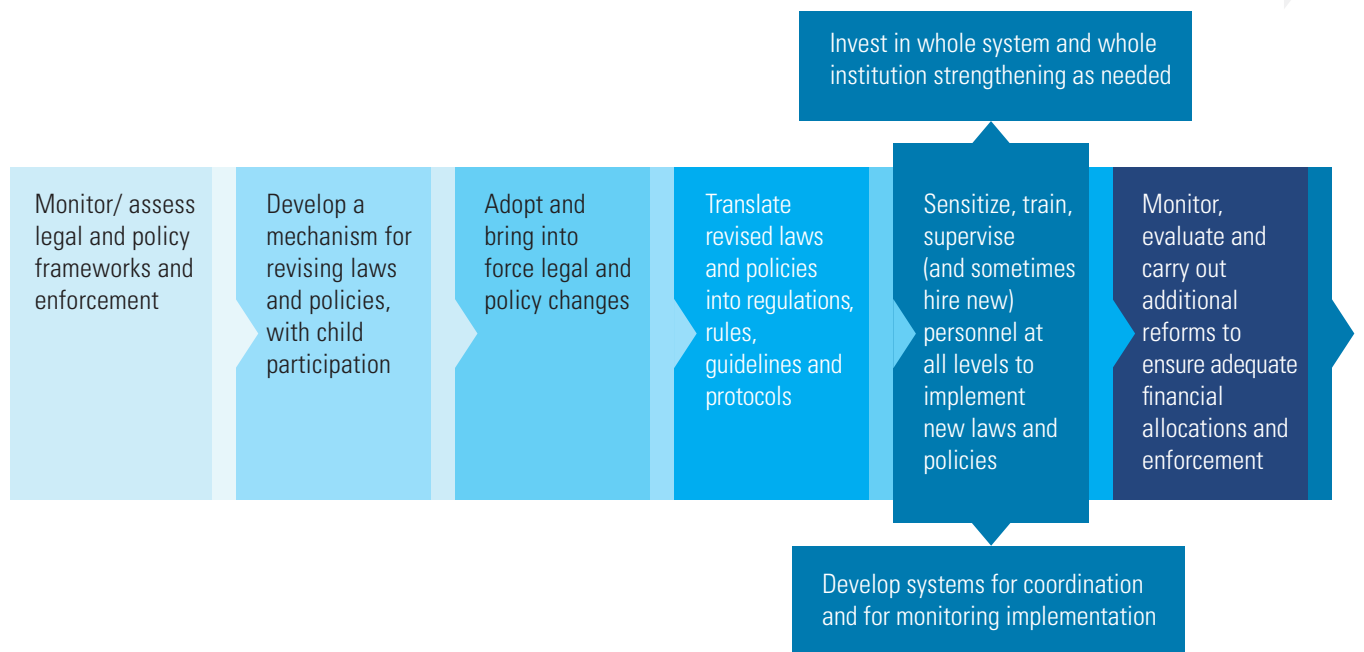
Invest in whole system and whole institution strengthening as needed

Monitor/ assess legal and policy frameworks and enforcement

Develop a mechanism for revising laws and policies, with child participation

Adopt and bring into force legal and policy changes

Translate revised laws and policies into regulations, rules, guidelines and protocols

Sensitize, train, supervise (and sometimes hire new) personnel at all levels to implement new laws and policies

Monitor, evaluate and carry out additional reforms to ensure adequate financial allocations and enforcement

Develop systems for coordination and for monitoring implementation